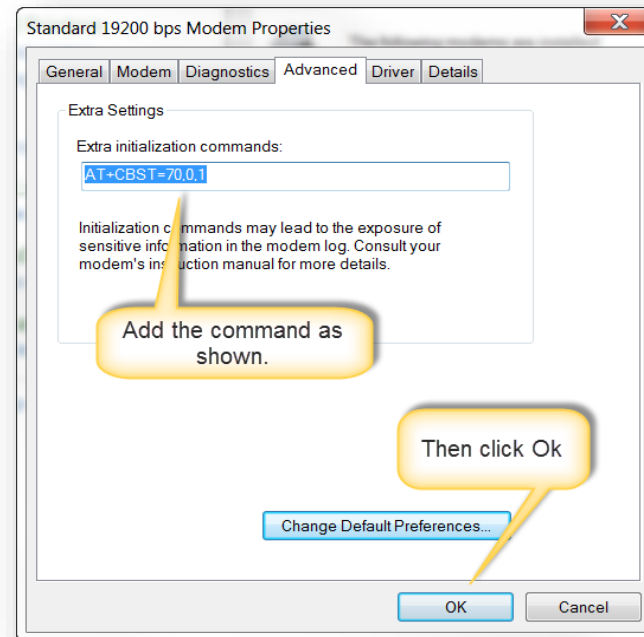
Standard 19200 bps Modem Properties

General | Modem | Diagnostics | Advanced | Driver | Details

Extra Settings

Extra initialization commands:

AT+CBST=70,0,1

Initialization c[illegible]mands may lead to the exposure of sensitive info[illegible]ation in the modem log. Consult your modem's ins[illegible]ction manual for more details.

Add the command as shown.

Then click Ok

Change Default Preferences...

OK

Cancel